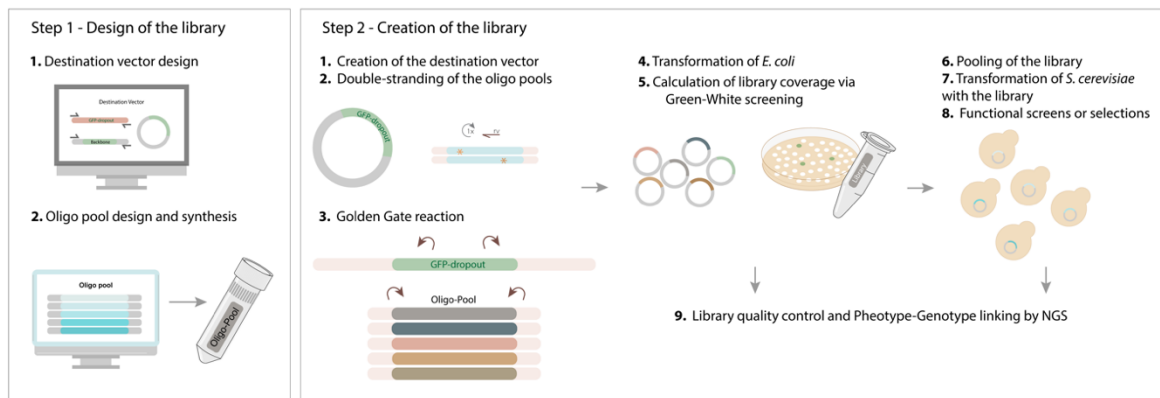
Step 1 - Design of the library

1. Destination vector design

Destination Vector

GFP-dropout

Backbone

2. Oligo pool design and synthesis

Oligo pool

Oligo-Pool

Step 2 - Creation of the library

1. Creation of the destination vector
2. Double-stranding of the oligo pools

GFP-dropout

1x

3. Golden Gate reaction

GFP-dropout

Oligo-Pool

4. Transformation of E. coli
5. Calculation of library coverage via Green-White screening

6. Pooling of the library
7. Transformation of S. cerevisiae with the library
8. Functional screens or selections

9. Library quality control and Pheotype-Genotype linking by NGS